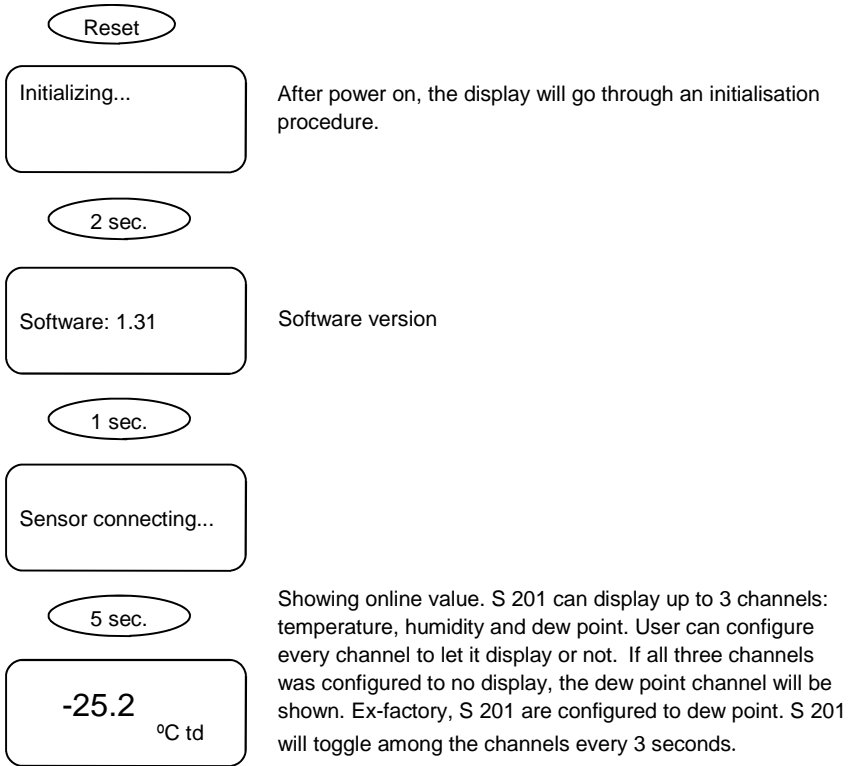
Reset

Initializing...

After power on, the display will go through an initialisation procedure.

2 sec.

Software: 1.31

Software version

1 sec.

Sensor connecting...

5 sec.

-25.2 ºC td

Showing online value. S 201 can display up to 3 channels: temperature, humidity and dew point. User can configure every channel to let it display or not. If all three channels was configured to no display, the dew point channel will be shown. Ex-factory, S 201 are configured to dew point. S 201 will toggle among the channels every 3 seconds.